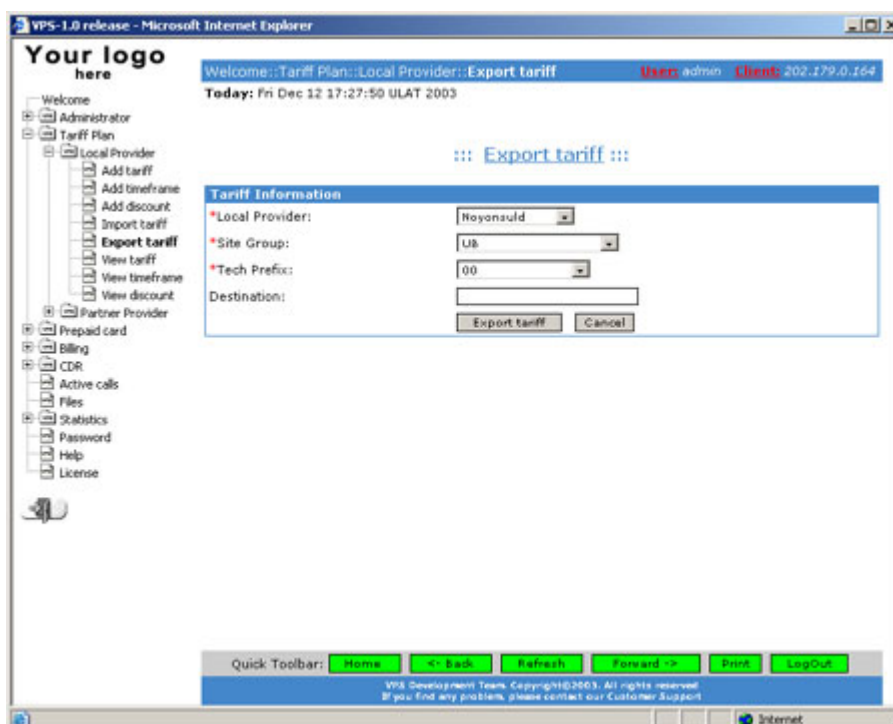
VPS-1.0 release - Microsoft Internet Explorer

Your logo here

Welcome
Administrator
Tariff Plan
Local Provider
Add tariff
Add timeframe
Add discount
Import tariff
Export tariff
View tariff
View timeframe
View discount
Partner Provider
Prepaid card
Billing
CDR
Active calls
Files
Statistics
Password
Help
License

Welcome::Tariff Plan::Local Provider::Export tariff User: admin Client: 202.179.0.164

Today: Fri Dec 12 17:27:50 ULAT 2003

::: Export tariff :::

Tariff Information

*Local Provider: Noyonsuld

*Site Group: UB

*Tech Prefix: 00

Destination:

Export tariff Cancel

Quick Toolbar: Home <- Back Refresh Forward -> Print LogOut

VPS Development Team. Copyright©2003. All rights reserved
If you find any problem, please contact our Customer Support

Internet